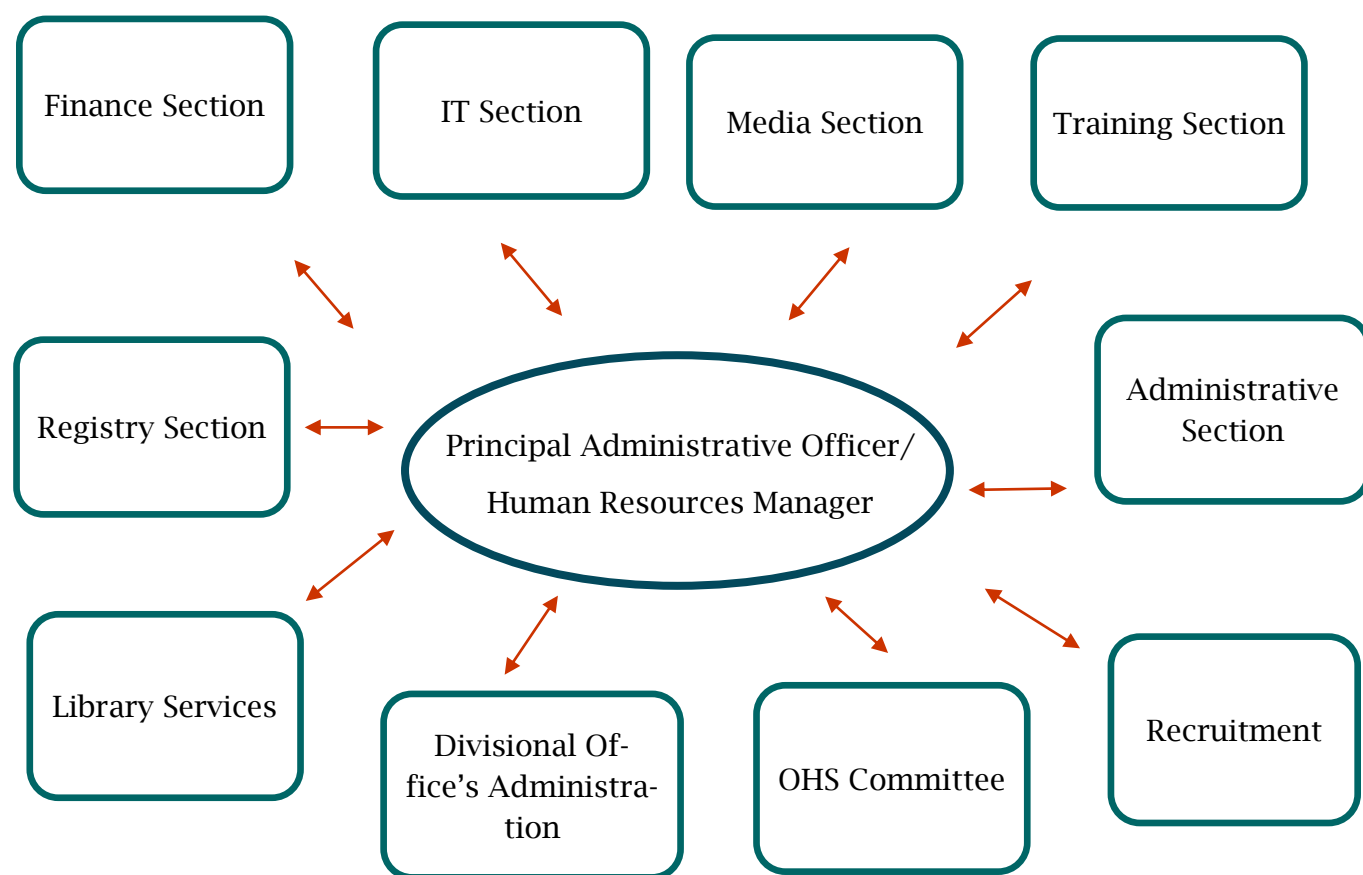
Finance Section

IT Section

Media Section

Training Section

Registry Section

Principal Administrative Officer/ Human Resources Manager

Administrative Section

Library Services

Divisional Office's Administration

OHS Committee

Recruitment